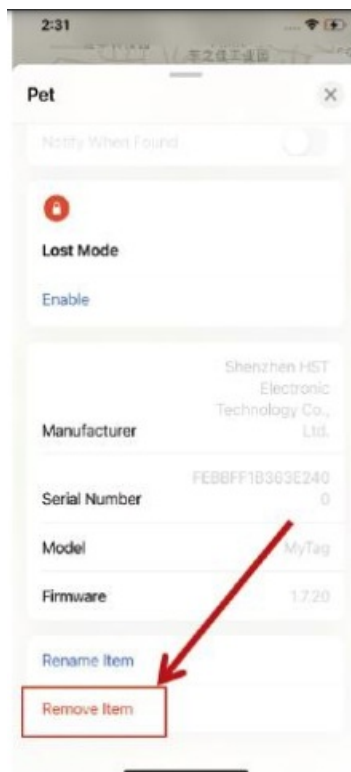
2:31

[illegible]

Pet

Notify When Found

Lost Mode

Enable

Manufacturer

Shenzhen HST Electronic Technology Co., Ltd.

Serial Number

FEBBFF1B363E2400

Model

MyTag

Firmware

1.7.20

Rename Item

Remove Item